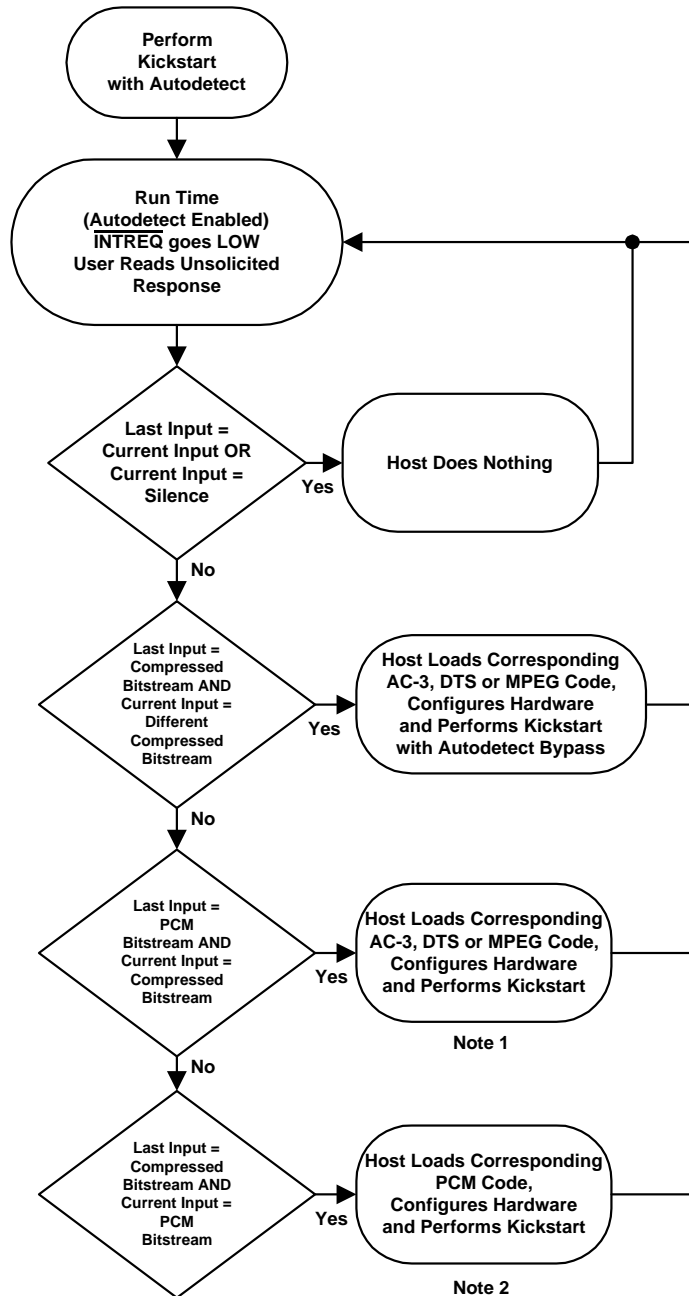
Perform Kickstart with Autodetect

Run Time (Autodetect Enabled) $\overline{\text{INTREQ}}$ goes LOW User Reads Unsolicited Response

Last Input = Current Input OR Current Input = Silence

Yes

Host Does Nothing

No

Last Input = Compressed Bitstream AND Current Input = Different Compressed Bitstream

Yes

Host Loads Corresponding AC-3, DTS or MPEG Code, Configures Hardware and Performs Kickstart with Autodetect Bypass

No

Last Input = PCM Bitstream AND Current Input = Compressed Bitstream

Yes

Host Loads Corresponding AC-3, DTS or MPEG Code, Configures Hardware and Performs Kickstart

Note 1

No

Last Input = Compressed Bitstream AND Current Input = PCM Bitstream

Yes

Host Loads Corresponding PCM Code, Configures Hardware and Performs Kickstart

Note 2